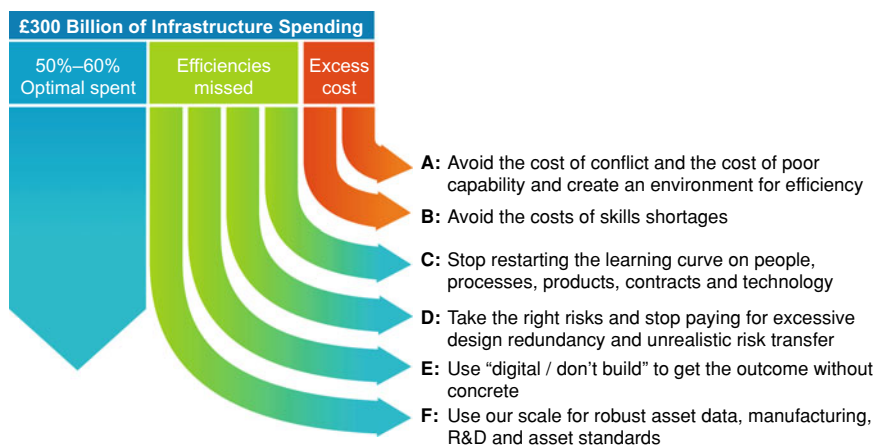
£300 Billion of Infrastructure Spending

50%–60% Optimal spent

Efficiencies missed

Excess cost

A: Avoid the cost of conflict and the cost of poor capability and create an environment for efficiency

B: Avoid the costs of skills shortages

C: Stop restarting the learning curve on people, processes, products, contracts and technology

D: Take the right risks and stop paying for excessive design redundancy and unrealistic risk transfer

E: Use “digital / don’t build” to get the outcome without concrete

F: Use our scale for robust asset data, manufacturing, R&D and asset standards